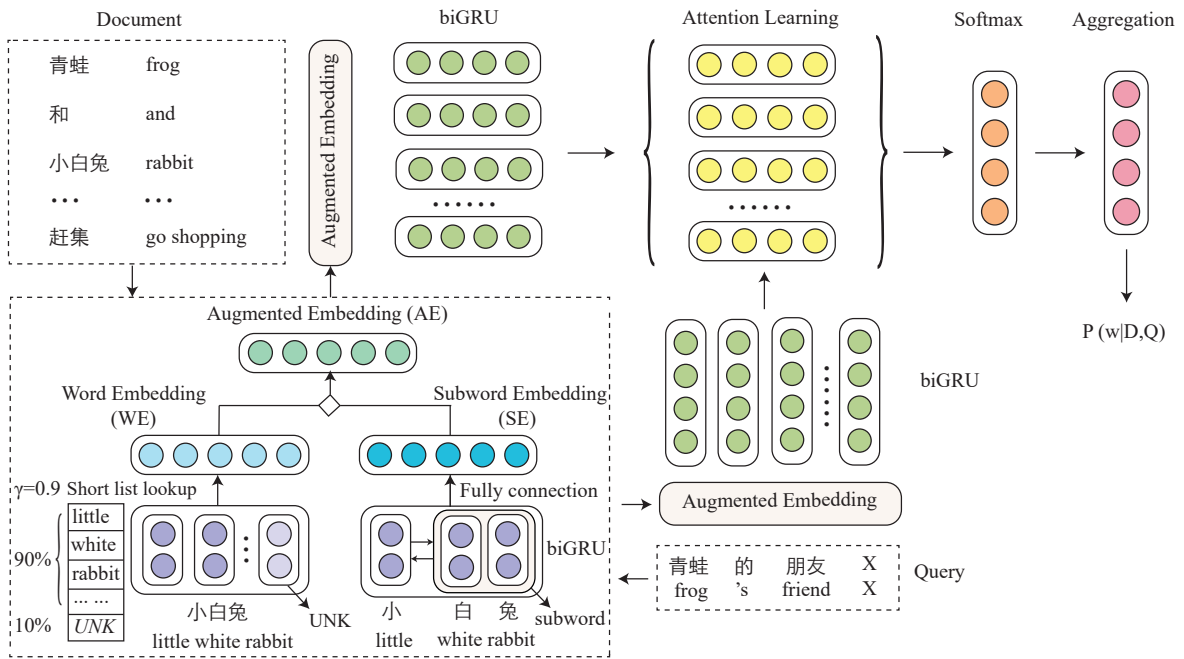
Document

青蛙 frog

和 and

小白兔 rabbit

••• •••

赶集 go shopping

Augmented Embedding

biGRU

......

Attention Learning

......

Softmax

Aggregation

P (w|D,Q)

Augmented Embedding (AE)

Word Embedding (WE)

Subword Embedding (SE)

γ=0.9 Short list lookup

Fully connection

| little |
|---|
| white |
| rabbit |
| ... ... |
| UNK |

90%

10%

小白兔
little white rabbit

UNK

biGRU

小 白 兔
little white rabbit

subword

biGRU

Augmented Embedding

青蛙 的 朋友 X
frog 's friend X

Query